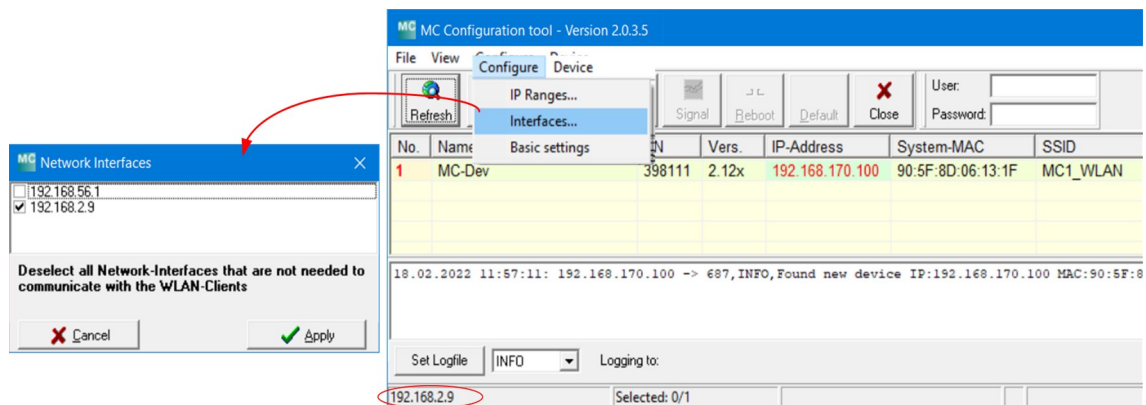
MC Network Interfaces

192.168.56.1
192.168.2.9

Deselect all Network-Interfaces that are not needed to communicate with the WLAN-Clients

Cancel
Apply

MC MC Configuration tool - Version 2.0.3.5

File View Configure Device

Configure Device

IP Ranges...
Interfaces...
Basic settings

Refresh
Signal
Reboot
Default
Close
User:
Password:

| No. | Name | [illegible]N | Vers. | IP-Address | System-MAC | SSID |
|---|---|---|---|---|---|---|
| 1 | MC-Dev | 398111 | 2.12x | 192.168.170.100 | 90:5F:8D:06:13:1F | MC1_WLAN |

18.02.2022 11:57:11: 192.168.170.100 -> 687,INFO,Found new device IP:192.168.170.100 MAC:90:5F:8

Set Logfile
INFO
Logging to:

192.168.2.9
Selected: 0/1